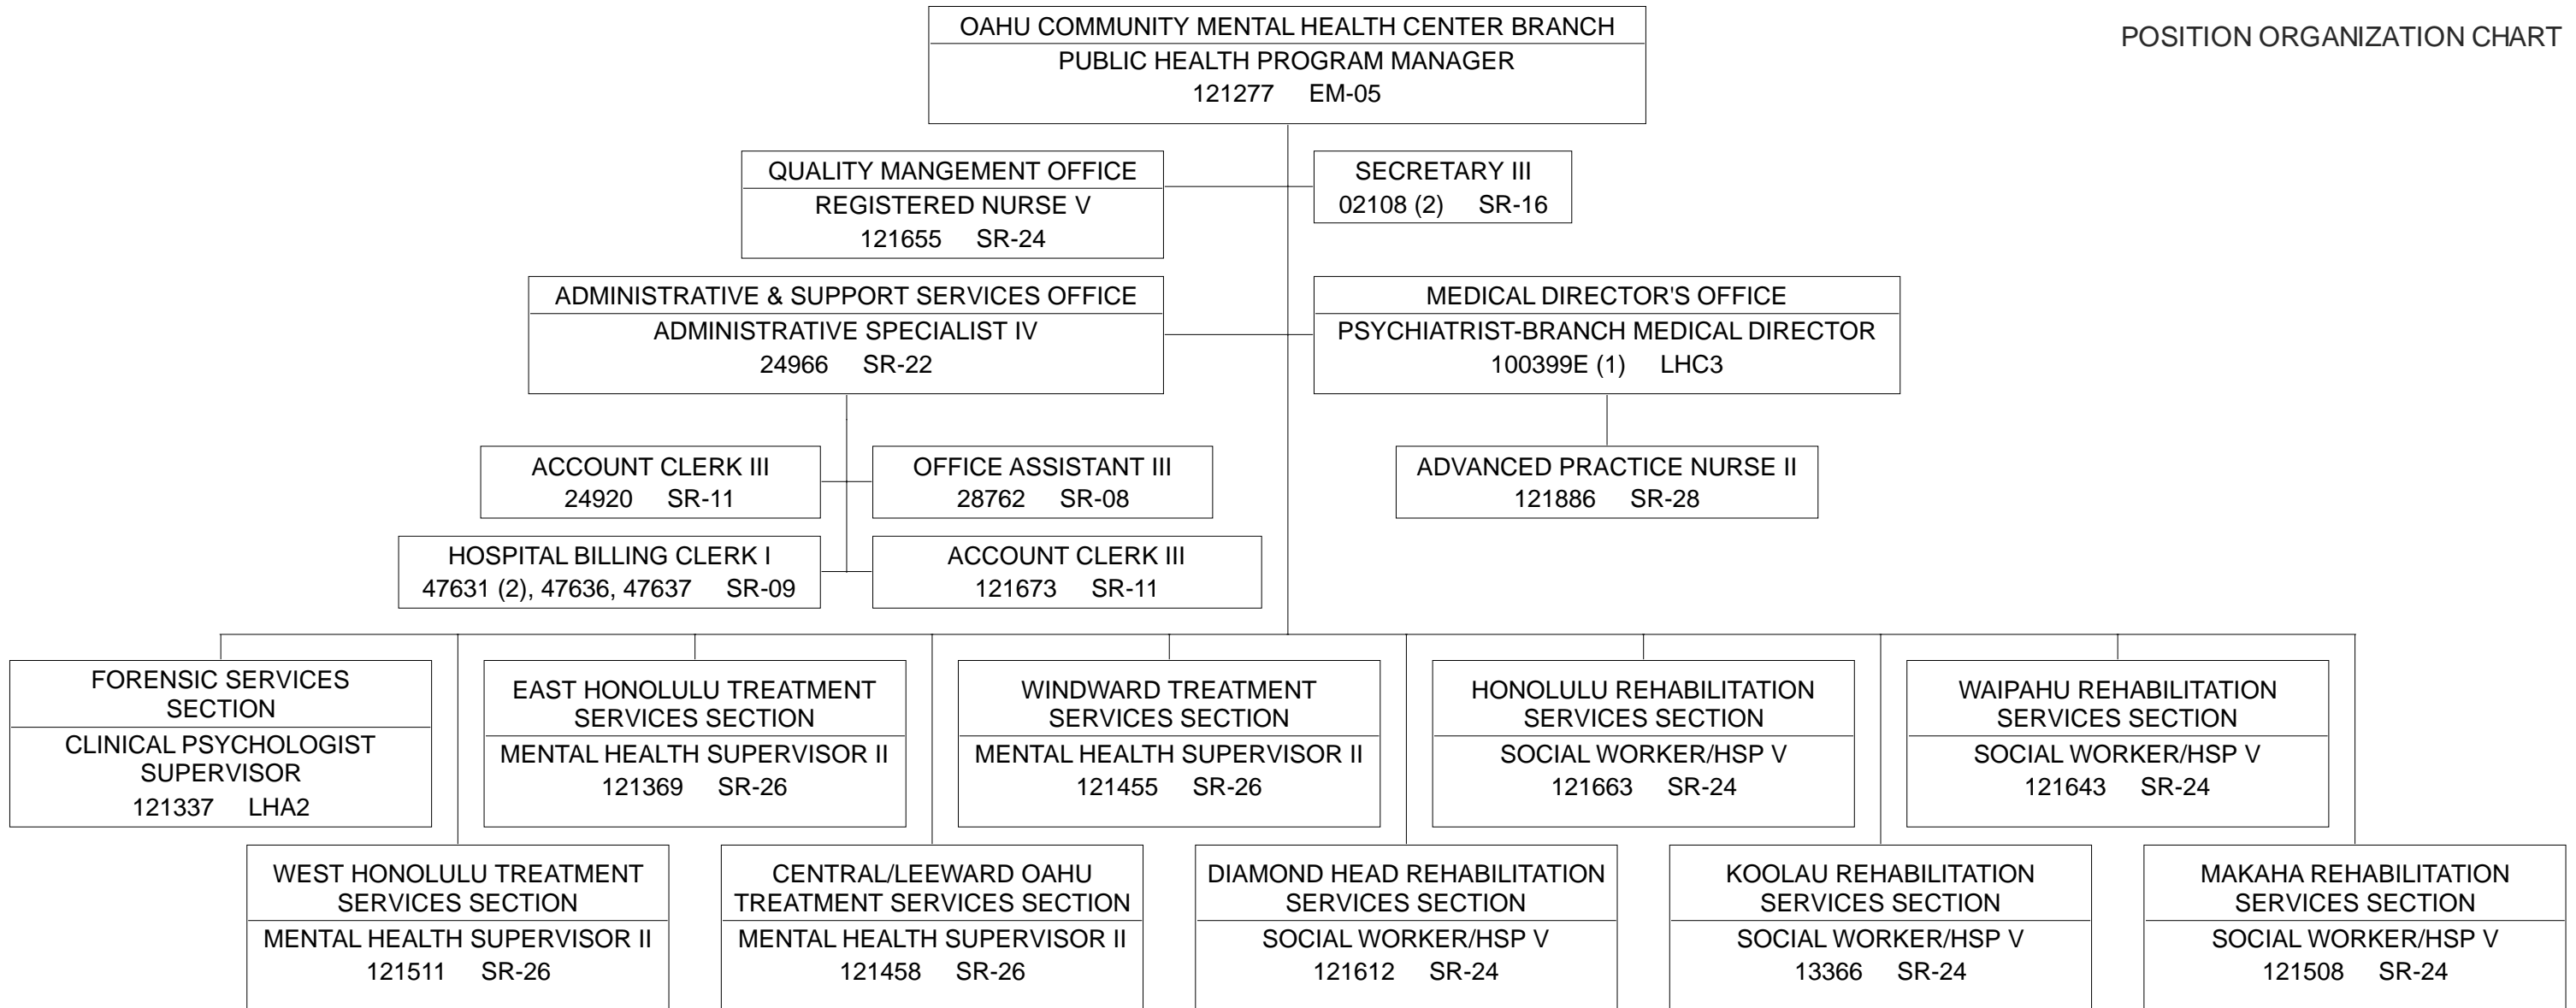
POSITION ORGANIZATION CHART

OAHU COMMUNITY MENTAL HEALTH CENTER BRANCH
PUBLIC HEALTH PROGRAM MANAGER
121277 EM-05

QUALITY MANGEMENT OFFICE
REGISTERED NURSE V
121655 SR-24

SECRETARY III
02108 (2) SR-16

ADMINISTRATIVE & SUPPORT SERVICES OFFICE
ADMINISTRATIVE SPECIALIST IV
24966 SR-22

MEDICAL DIRECTOR'S OFFICE
PSYCHIATRIST-BRANCH MEDICAL DIRECTOR
100399E (1) LHC3

ACCOUNT CLERK III
24920 SR-11

OFFICE ASSISTANT III
28762 SR-08

ADVANCED PRACTICE NURSE II
121886 SR-28

HOSPITAL BILLING CLERK I
47631 (2), 47636, 47637 SR-09

ACCOUNT CLERK III
121673 SR-11

FORENSIC SERVICES SECTION
CLINICAL PSYCHOLOGIST SUPERVISOR
121337 LHA2

EAST HONOLULU TREATMENT SERVICES SECTION
MENTAL HEALTH SUPERVISOR II
121369 SR-26

WINDWARD TREATMENT SERVICES SECTION
MENTAL HEALTH SUPERVISOR II
121455 SR-26

HONOLULU REHABILITATION SERVICES SECTION
SOCIAL WORKER/HSP V
121663 SR-24

WAIPAHU REHABILITATION SERVICES SECTION
SOCIAL WORKER/HSP V
121643 SR-24

WEST HONOLULU TREATMENT SERVICES SECTION
MENTAL HEALTH SUPERVISOR II
121511 SR-26

CENTRAL/LEEWARD OAHU TREATMENT SERVICES SECTION
MENTAL HEALTH SUPERVISOR II
121458 SR-26

DIAMOND HEAD REHABILITATION SERVICES SECTION
SOCIAL WORKER/HSP V
121612 SR-24

KOOLAU REHABILITATION SERVICES SECTION
SOCIAL WORKER/HSP V
13366 SR-24

MAKAHA REHABILITATION SERVICES SECTION
SOCIAL WORKER/HSP V
121508 SR-24